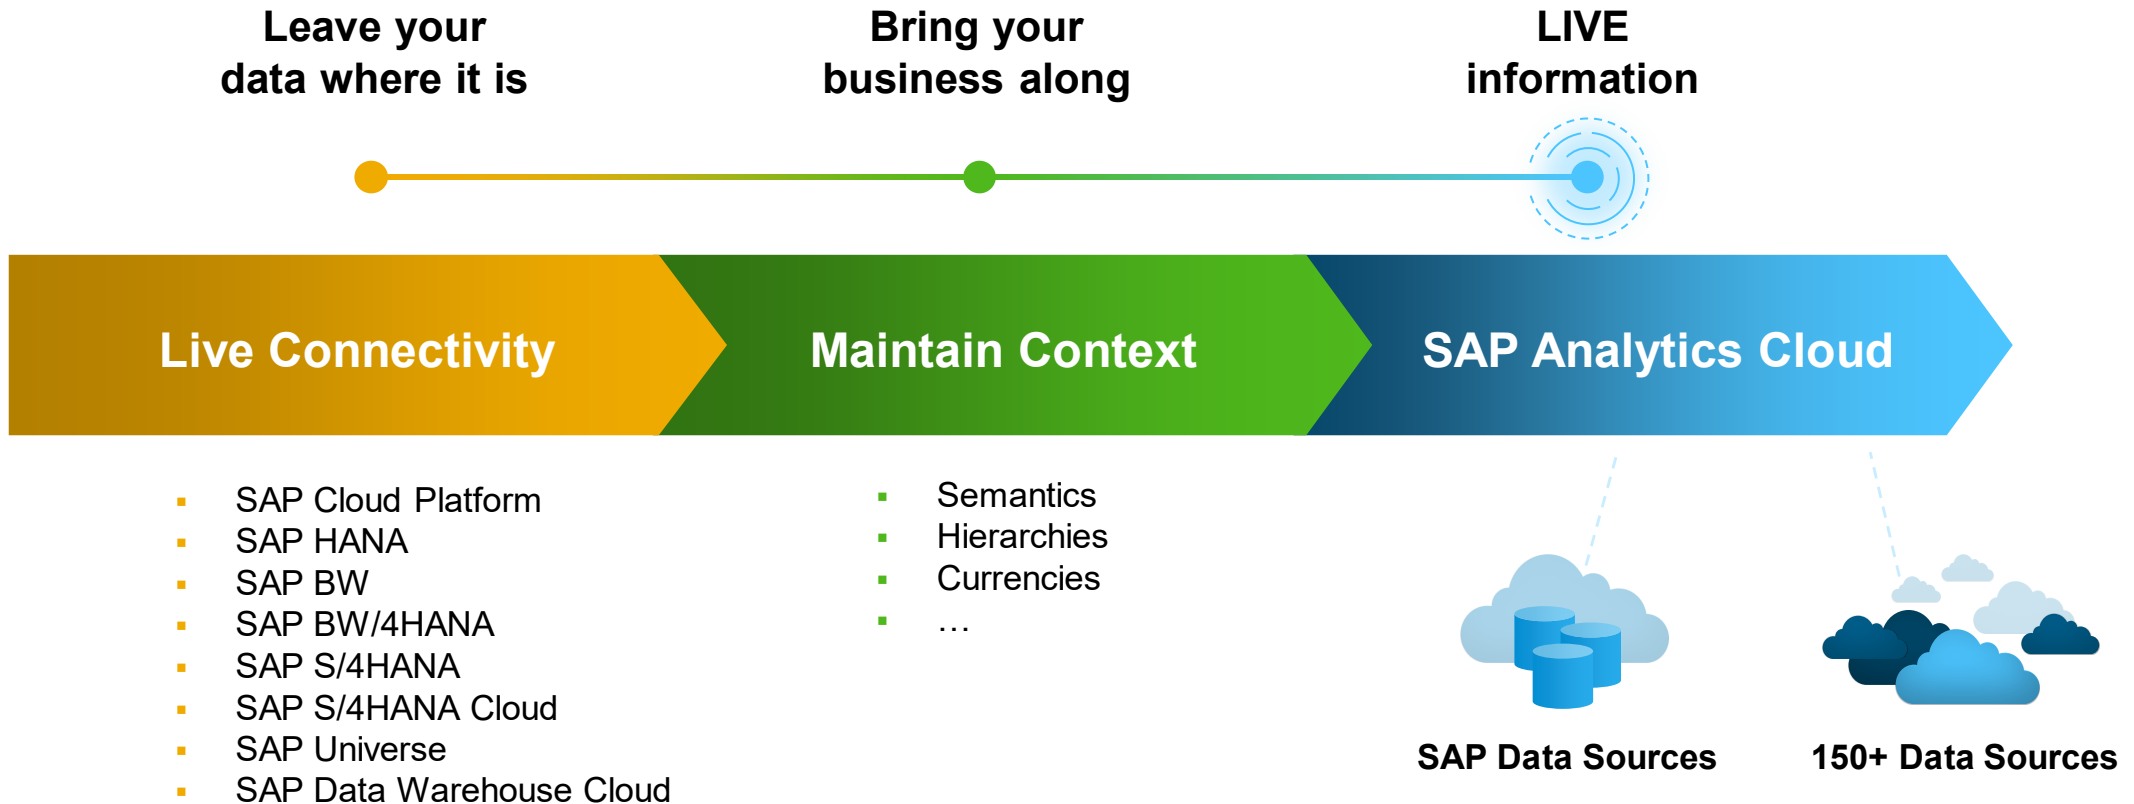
Leave your data where it is

Bring your business along

LIVE information

Live Connectivity

Maintain Context

SAP Analytics Cloud

- SAP Cloud Platform
- SAP HANA
- SAP BW
- SAP BW/4HANA
- SAP S/4HANA
- SAP S/4HANA Cloud
- SAP Universe
- SAP Data Warehouse Cloud

- Semantics
- Hierarchies
- Currencies
- …

SAP Data Sources

150+ Data Sources